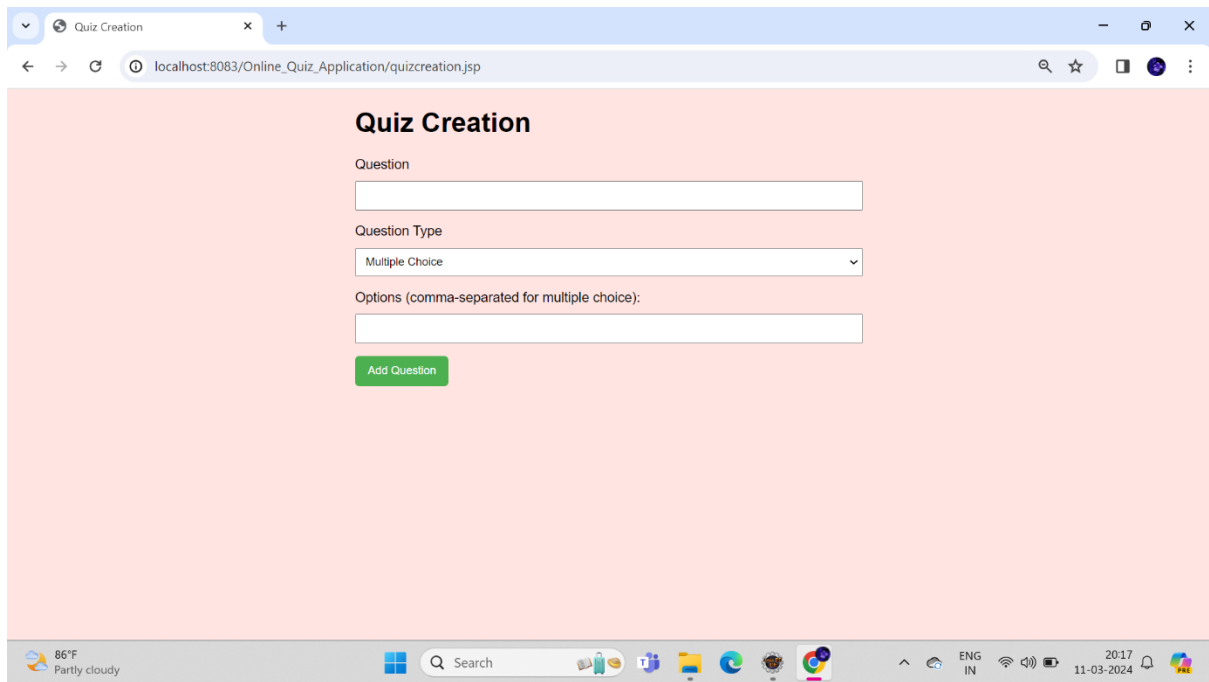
Quiz Creation

localhost:8083/Online_Quiz_Application/quizcreation.jsp

Quiz Creation

Question

Question Type

Multiple Choice

Options (comma-separated for multiple choice):

Add Question

86°F
Partly cloudy

Search

ENG
IN

20:17
11-03-2024